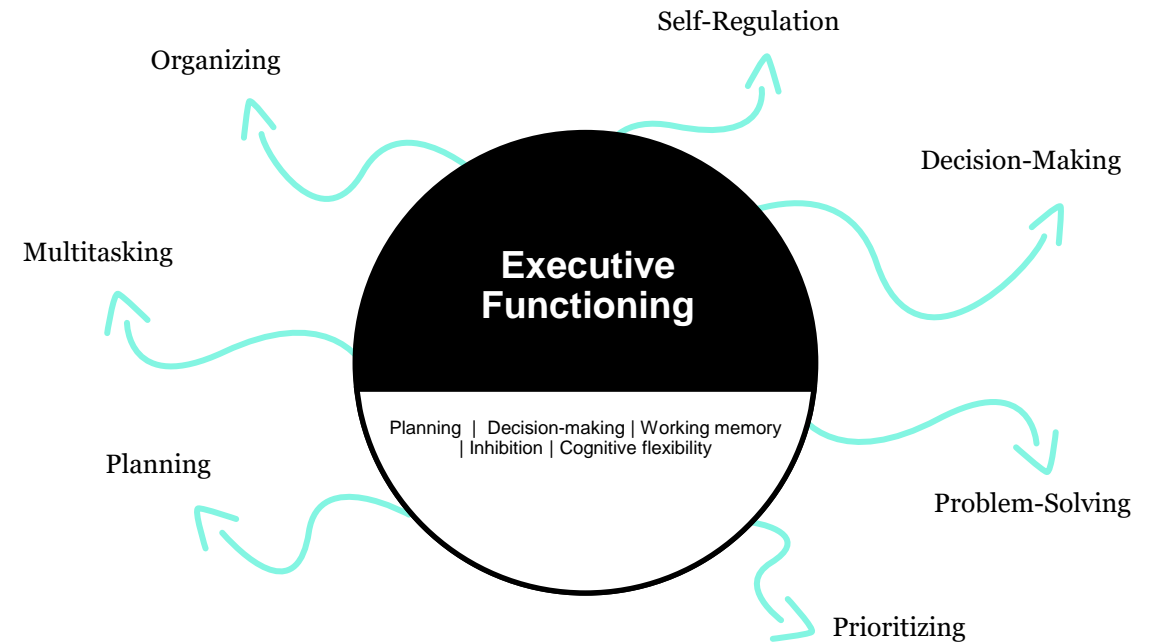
Self-Regulation

Organizing

Decision-Making

Multitasking

Executive Functioning

Planning | Decision-making | Working memory | Inhibition | Cognitive flexibility

Planning

Problem-Solving

Prioritizing